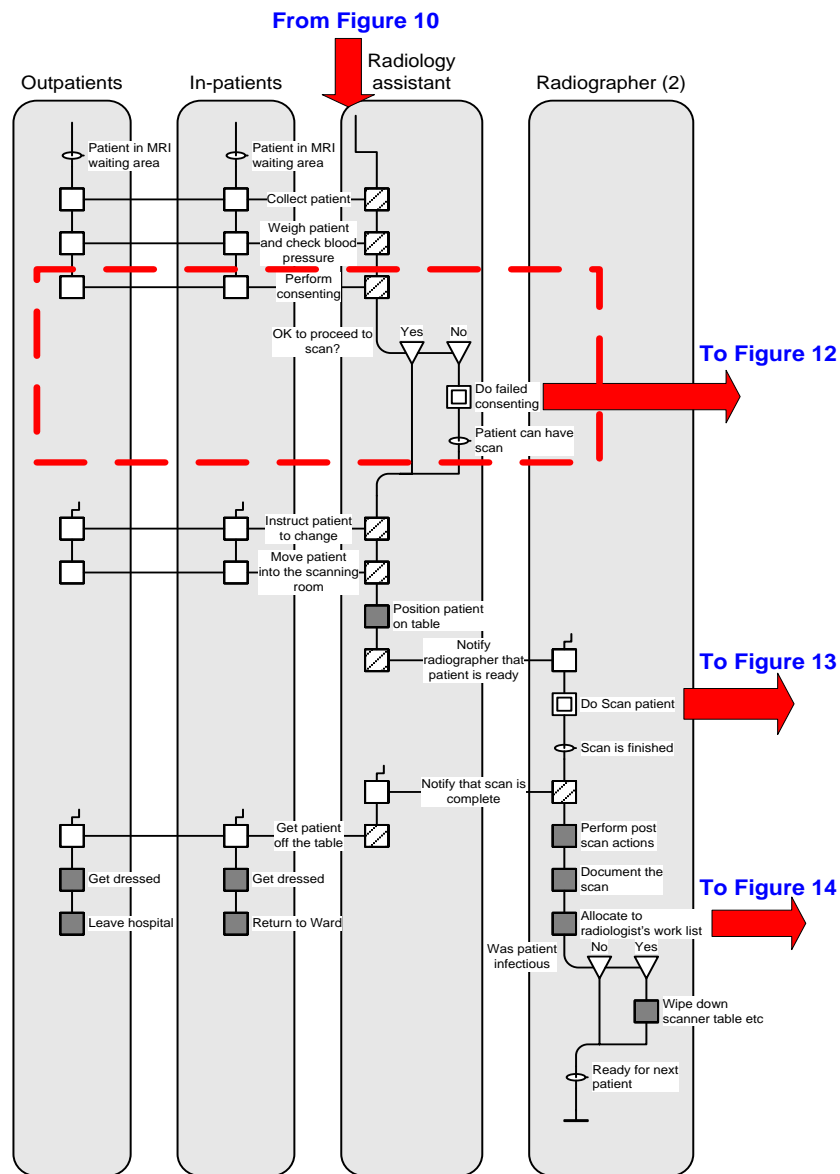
From Figure 10

Outpatients

In-patients

Radiology assistant

Radiographer (2)

Patient in MRI waiting area

Patient in MRI waiting area

Collect patient

Weigh patient and check blood pressure

Perform consenting

OK to proceed to scan?

Yes

No

Do failed consenting

To Figure 12

Patient can have scan

Instruct patient to change

Move patient into the scanning room

Position patient on table

Notify radiographer that patient is ready

To Figure 13

Do Scan patient

Scan is finished

Notify that scan is complete

Get patient off the table

Perform post scan actions

Get dressed

Get dressed

Document the scan

To Figure 14

Leave hospital

Return to Ward

Allocate to radiologist's work list

Was patient infectious

No

Yes

Wipe down scanner table etc

Ready for next patient